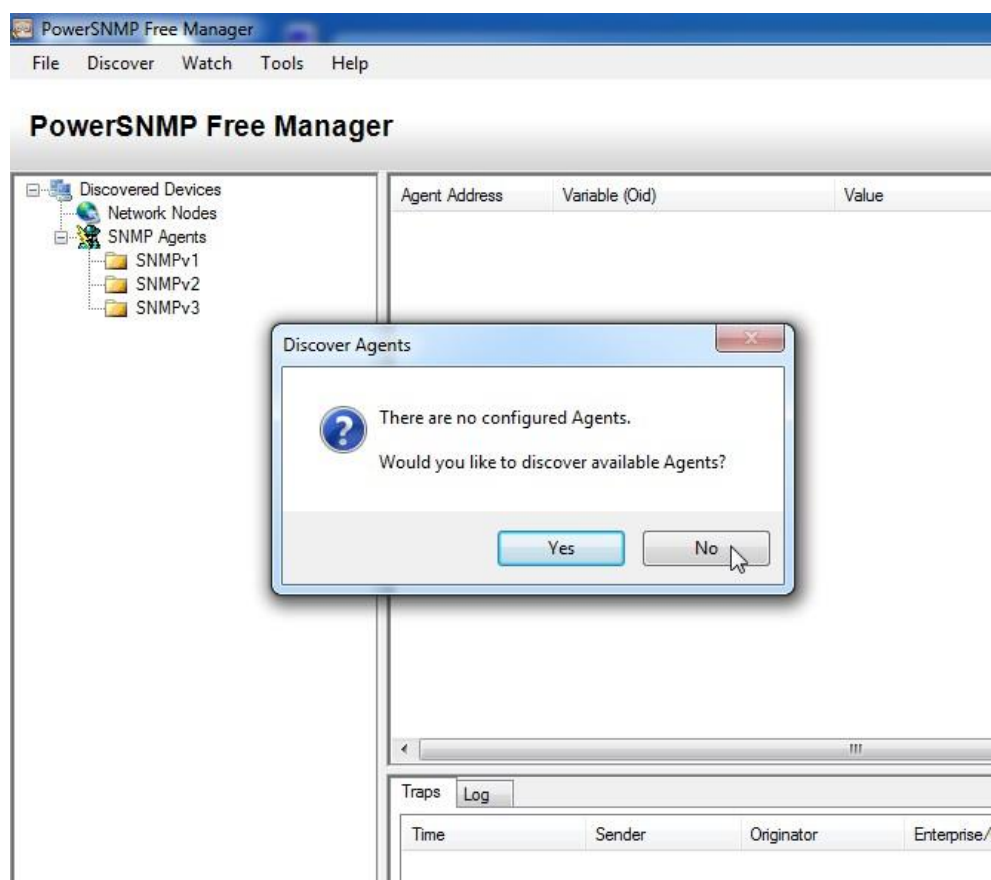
PowerSNMP Free Manager

File Discover Watch Tools Help

PowerSNMP Free Manager

Discovered Devices
Network Nodes
SNMP Agents
SNMPv1
SNMPv2
SNMPv3

| Agent Address | Variable (Oid) | Value |
|---|---|---|

Discover Agents

There are no configured Agents.

Would you like to discover available Agents?

Yes No

Traps Log

| Time | Sender | Originator | Enterprise/ |
|---|---|---|---|